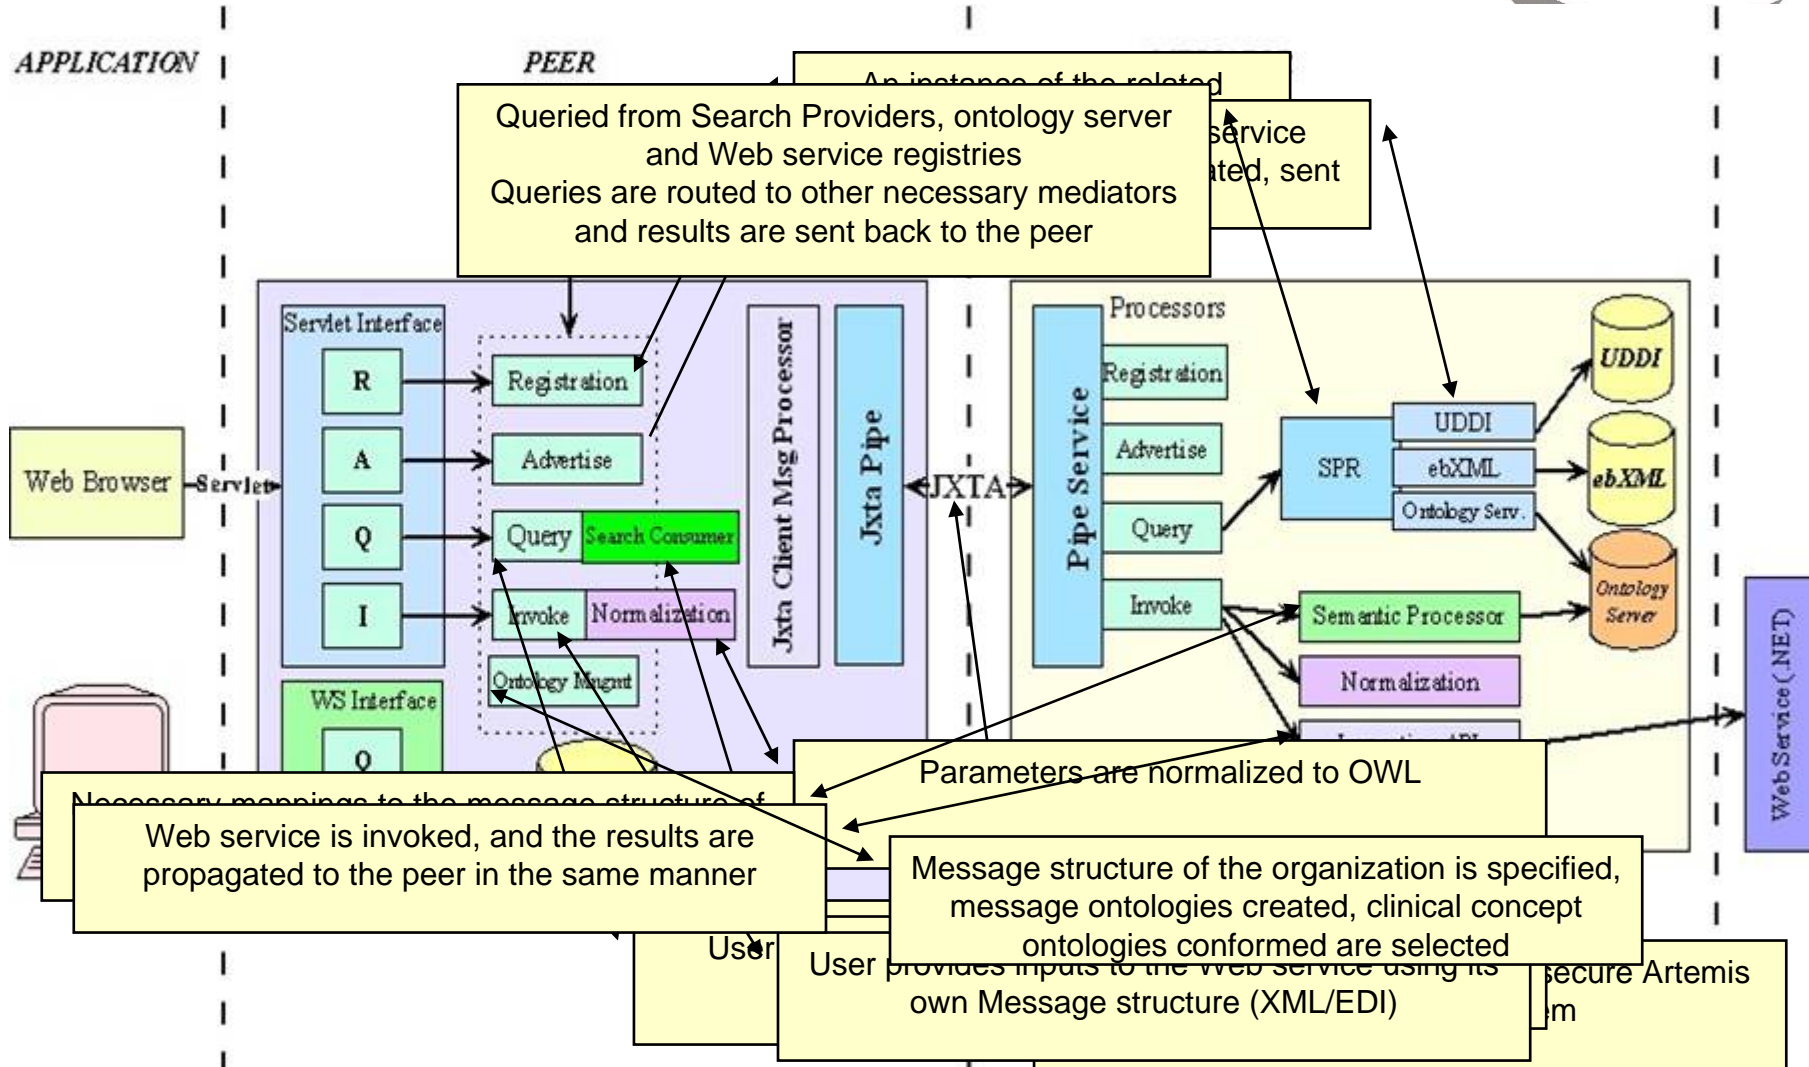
APPLICATION

PEER

An instance of the related

Queried from Search Providers, ontology server and Web service registries
Queries are routed to other necessary mediators and results are sent back to the peer

service
ated, sent

Servlet Interface

R

A

Q

I

Registration

Advertise

Query

Search Consumer

Invoke

Normalization

Ontology Mngmt

WS Interface

Q

Jxta Client Msg Processor

Jxta Pipe

JXTA

Web Browser

Servlet

Processors

Pipe Service

Registration

Advertise

Query

Invoke

SPR

UDDI

ebXML

Ontology Serv.

UDDI

ebXML

Ontology Server

Semantic Processor

Normalization

Web Service (.NET)

Parameters are normalized to OWL

Necessary mappings to the message structure of

Web service is invoked, and the results are propagated to the peer in the same manner

Message structure of the organization is specified, message ontologies created, clinical concept ontologies conformed are selected

User

User provides inputs to the Web service using its own Message structure (XML/EDI)

secure Artemis
em